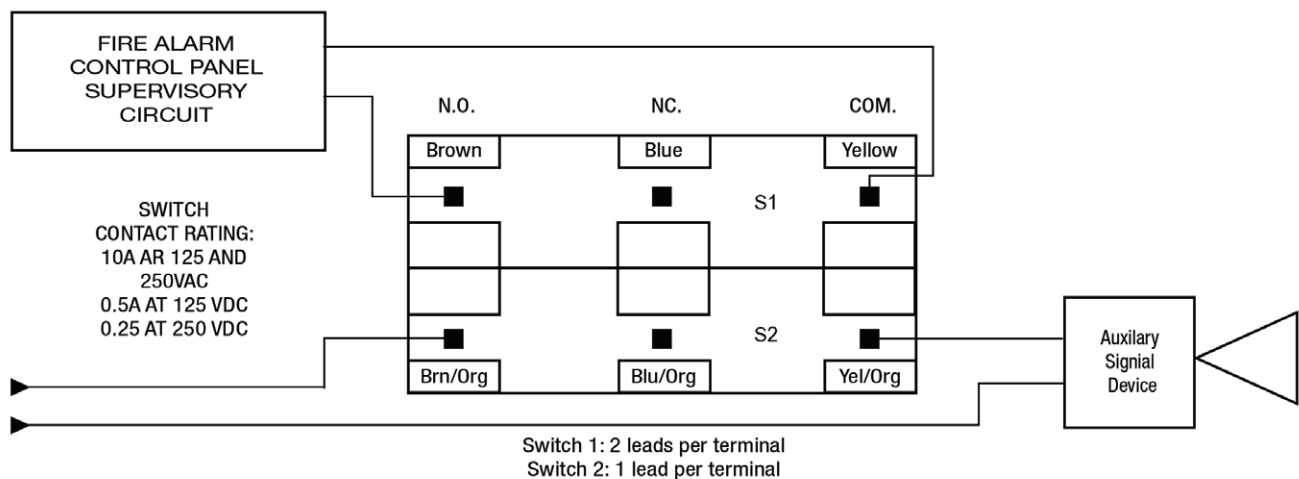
FIRE ALARM CONTROL PANEL SUPERVISORY CIRCUIT

N.O.

NC.

COM.

Brown

Blue

Yellow

S1

SWITCH CONTACT RATING: 10A AR 125 AND 250VAC 0.5A AT 125 VDC 0.25 AT 250 VDC

S2

Brn/Org

Blu/Org

Yel/Org

Auxilary Signal Device

Switch 1: 2 leads per terminal
Switch 2: 1 lead per terminal